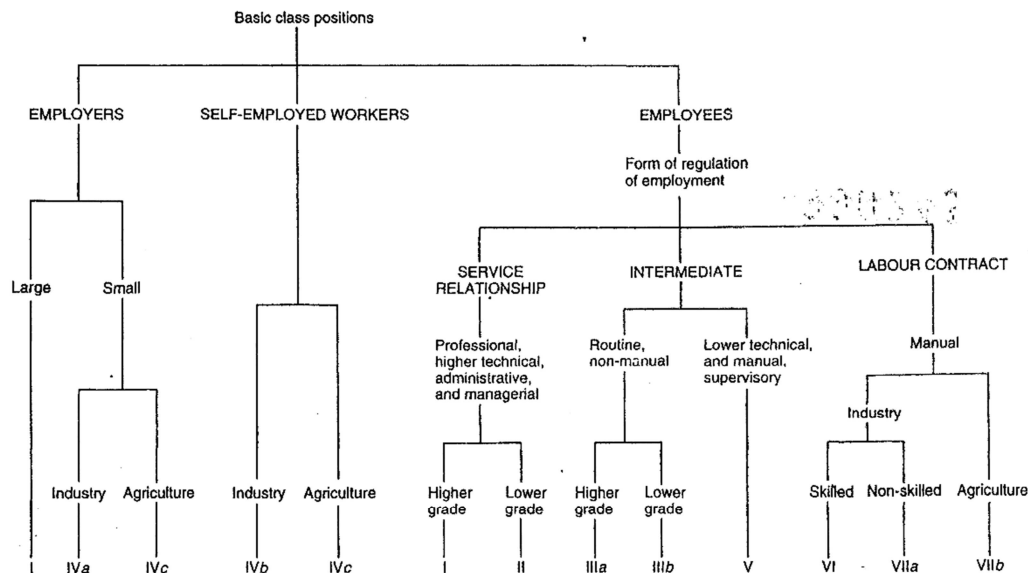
Basic class positions

EMPLOYERS

SELF-EMPLOYED WORKERS

EMPLOYEES

Form of regulation of employment

Large

Small

SERVICE RELATIONSHIP

INTERMEDIATE

LABOUR CONTRACT

Professional, higher technical, administrative, and managerial

Routine, non-manual

Lower technical, and manual, supervisory

Manual

Industry

Industry

Agriculture

Industry

Agriculture

Higher grade

Lower grade

Higher grade

Lower grade

Skilled

Non-skilled

Agriculture

I

IV$a$

IV$c$

IV$b$

IV$c$

I

II

III$a$

III$b$

V

VI

VII$a$

VII$b$